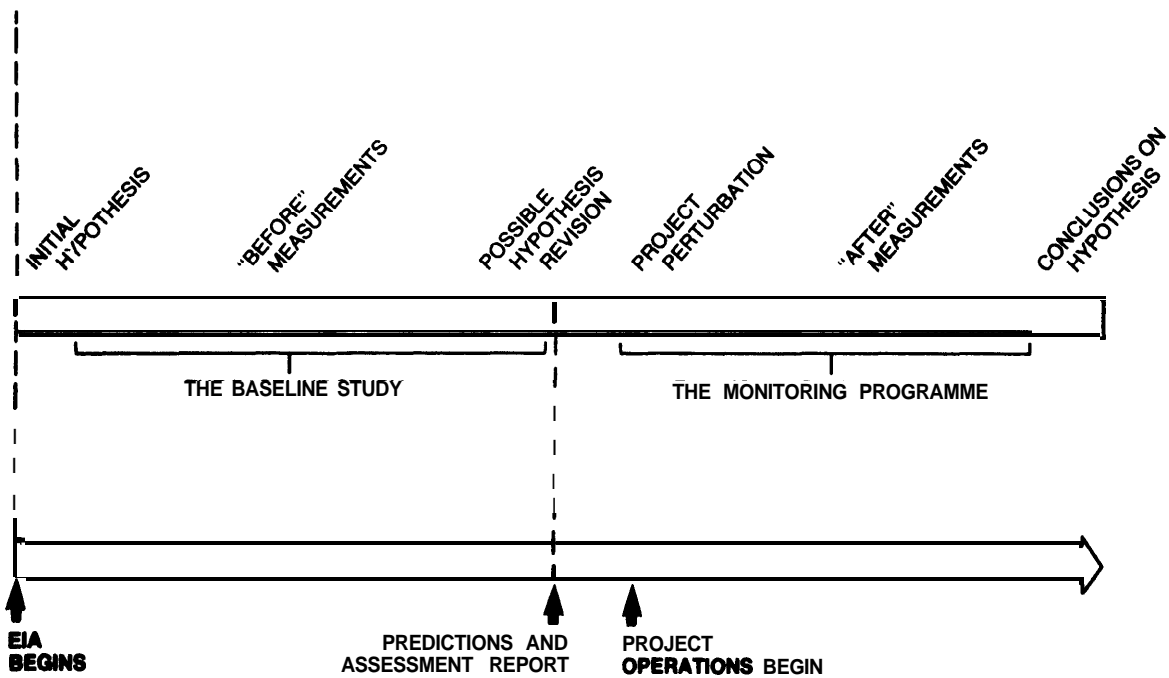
INITIAL H'YPOTHESIS

"BEFORE" MEASUREMENTS

POSSIBLE HYPOTHESIS REVISION

PROJECT PERTURBATION

"AFTER" MEASUREMENTS

CONCLUSIONS ON HYPOTHESIS

THE BASELINE STUDY

THE MONITORING PROGRAMME

EIA BEGINS

PREDICTIONS AND ASSESSMENT REPORT

PROJECT OPERATIONS BEGIN